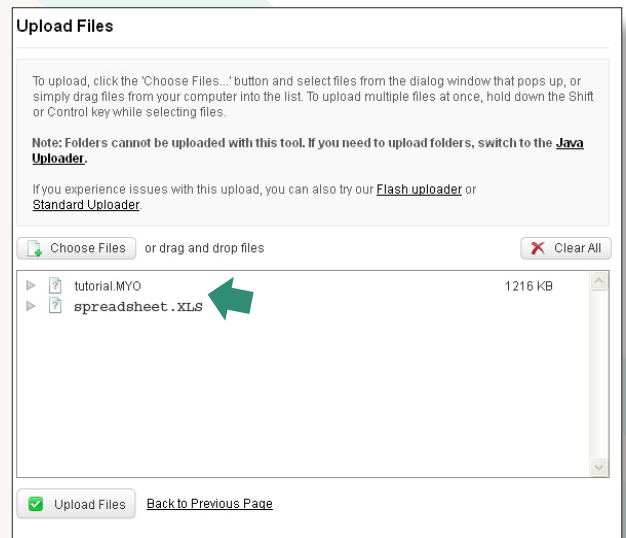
Upload Files

To upload, click the 'Choose Files...' button and select files from the dialog window that pops up, or simply drag files from your computer into the list. To upload multiple files at once, hold down the Shift or Control key while selecting files.

Note: Folders cannot be uploaded with this tool. If you need to upload folders, switch to the Java Uploader.

If you experience issues with this upload, you can also try our Flash uploader or Standard Uploader.

Choose Files or drag and drop files

Clear All

tutorial.MYO 1216 KB

spreadsheet.XLS

Upload Files Back to Previous Page